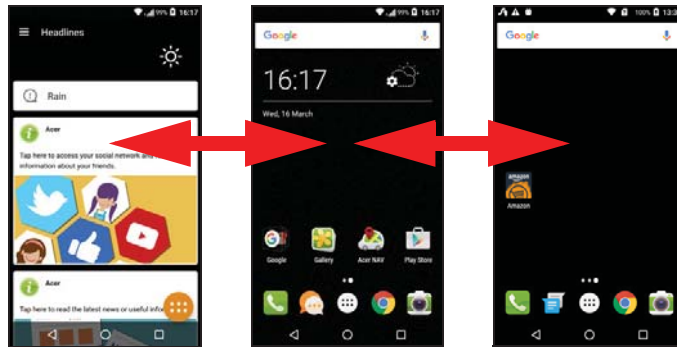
99% 16:17

Headlines

Rain

Acer

Tap here to access your social network and information about your friends.

Acer

Tap here to read the latest news or useful info

99% 16:17

Google

16:17

Wed, 16 March

Google Gallery Acer NAV Play Store

100% 13:

Google

amazon

Amazon